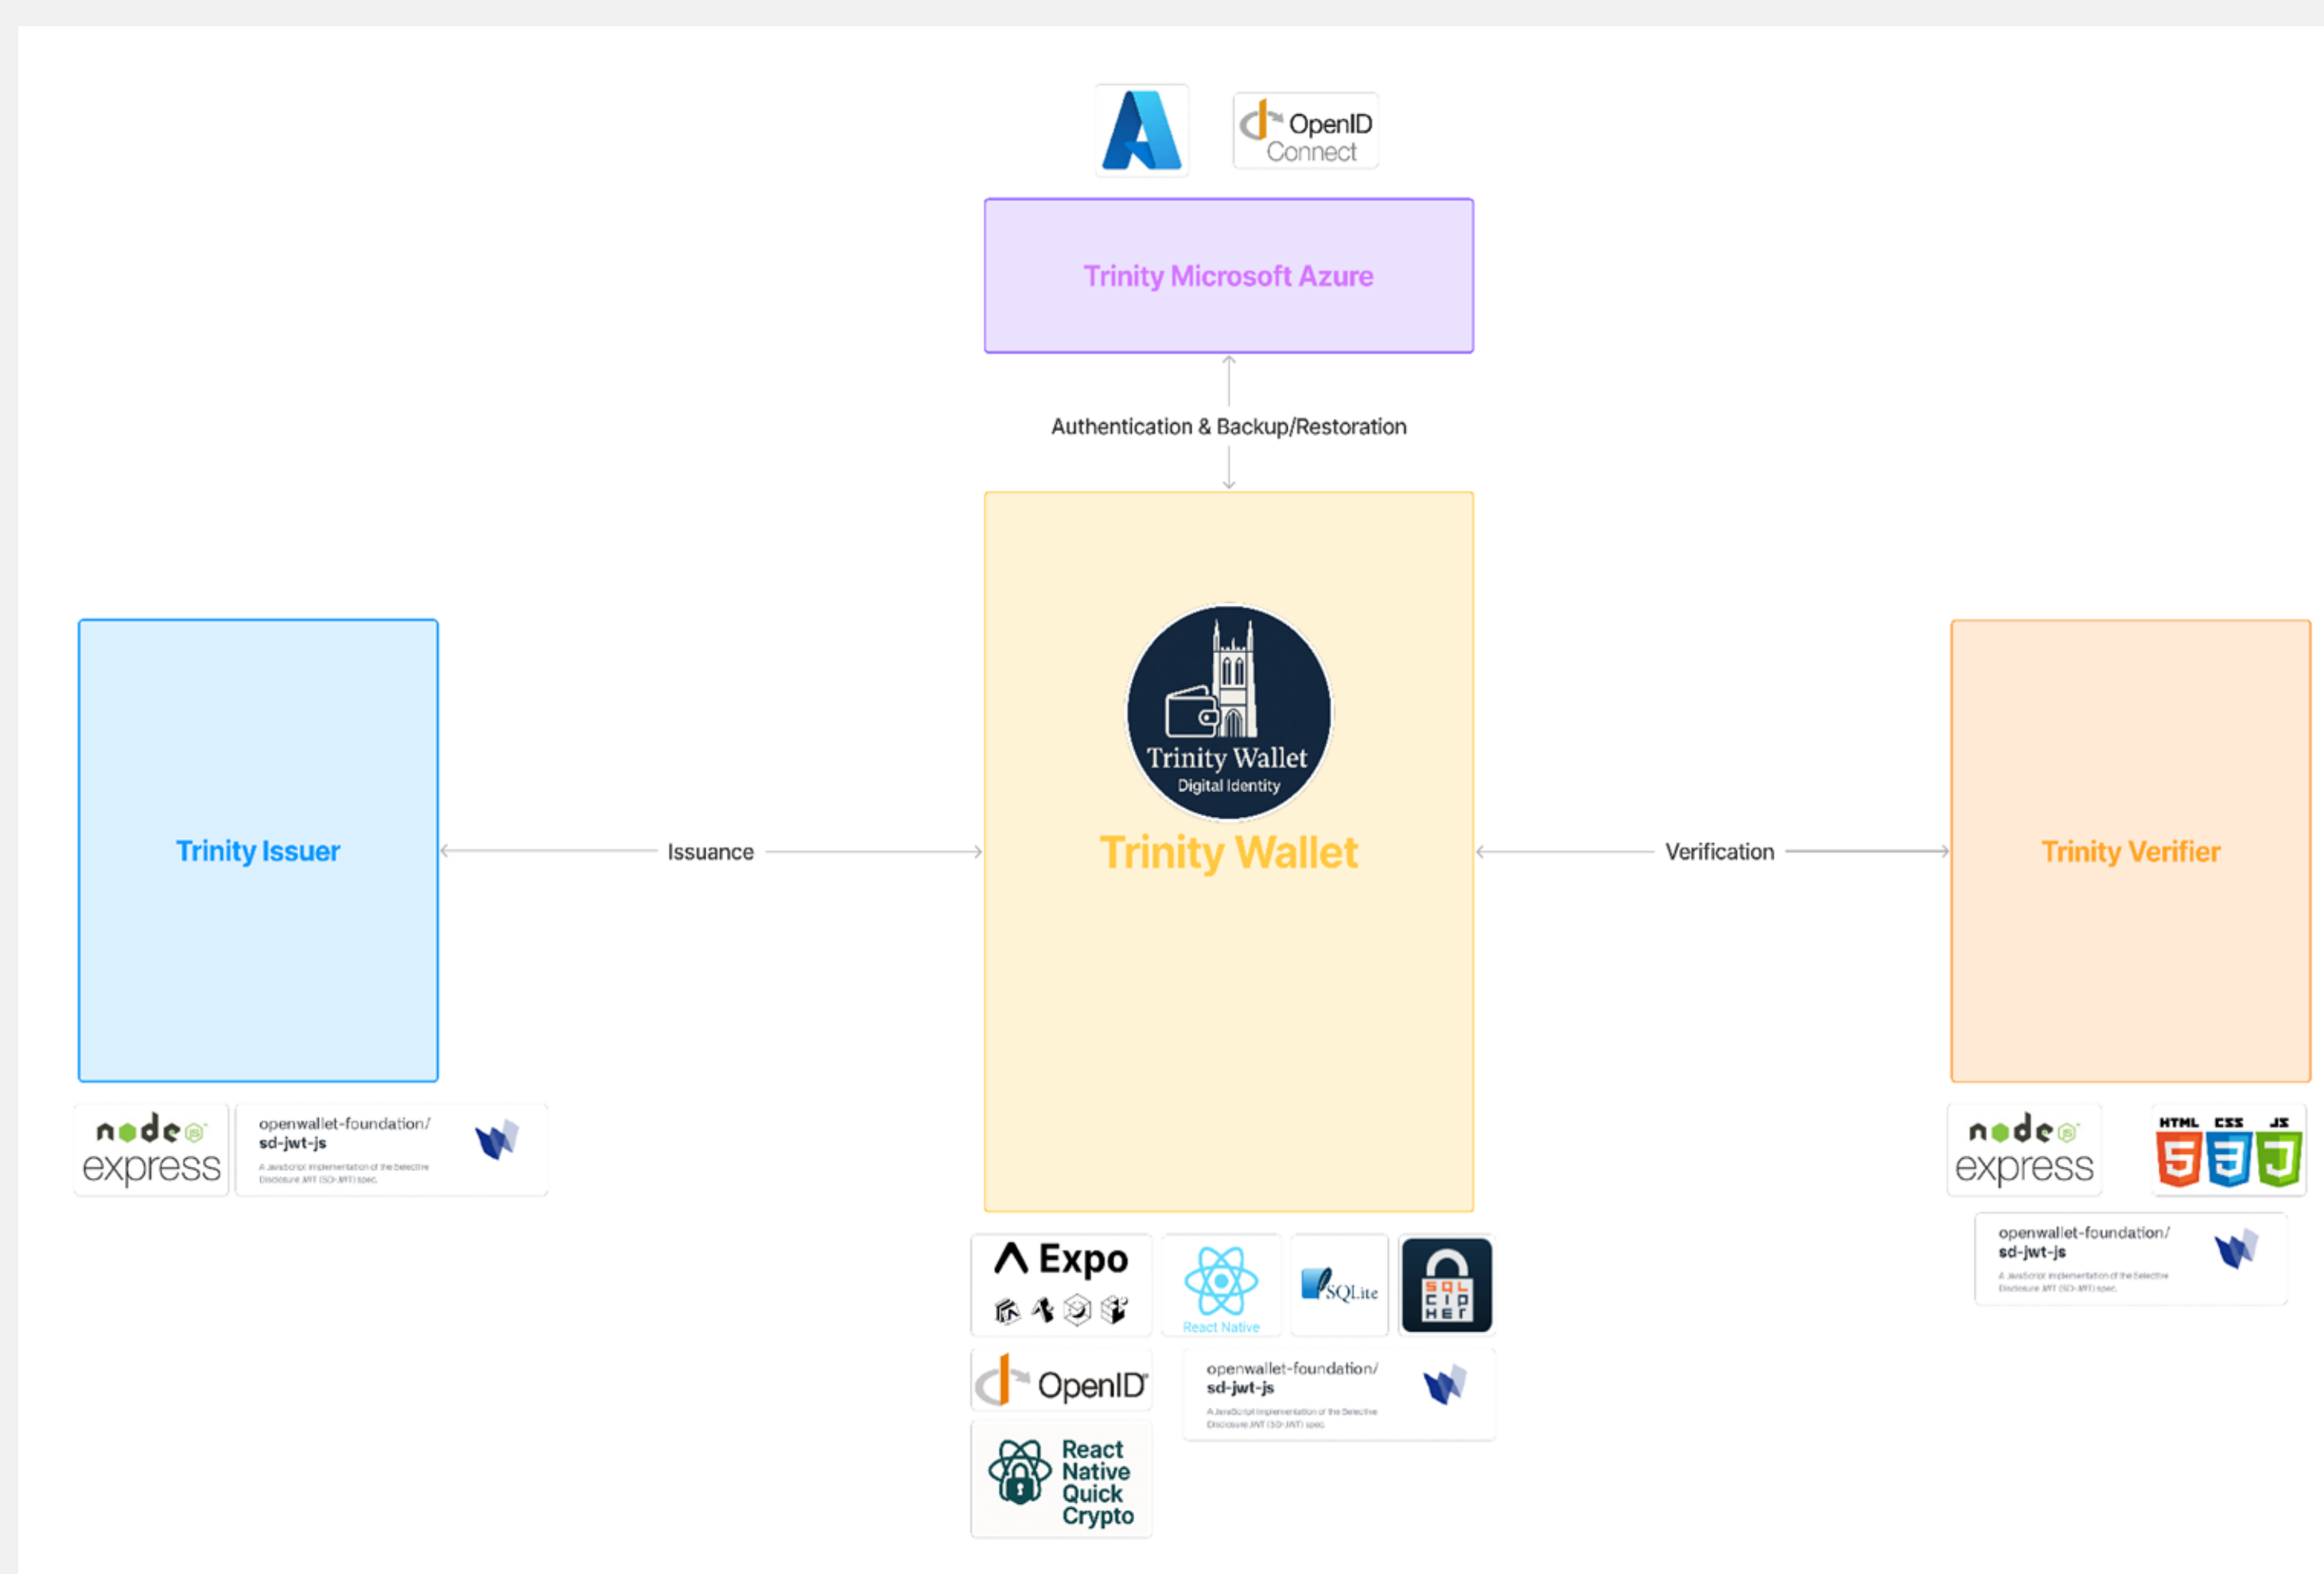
OpenID Connect

Trinity Microsoft Azure

Authentication & Backup/Restoration

Trinity Wallet
Digital Identity

Trinity Wallet

Trinity Issuer

Issuance

Verification

Trinity Verifier

node express

openwallet-foundation/
sd-jwt-js
A JavaScript implementation of the Selective Disclosure JWT (SD-JWT) spec.

node express

HTML CSS JS

openwallet-foundation/
sd-jwt-js
A JavaScript implementation of the Selective Disclosure JWT (SD-JWT) spec.

Expo

React Native

SQLite

SQL CIPHER

OpenID

openwallet-foundation/
sd-jwt-js
A JavaScript implementation of the Selective Disclosure JWT (SD-JWT) spec.

React Native Quick Crypto